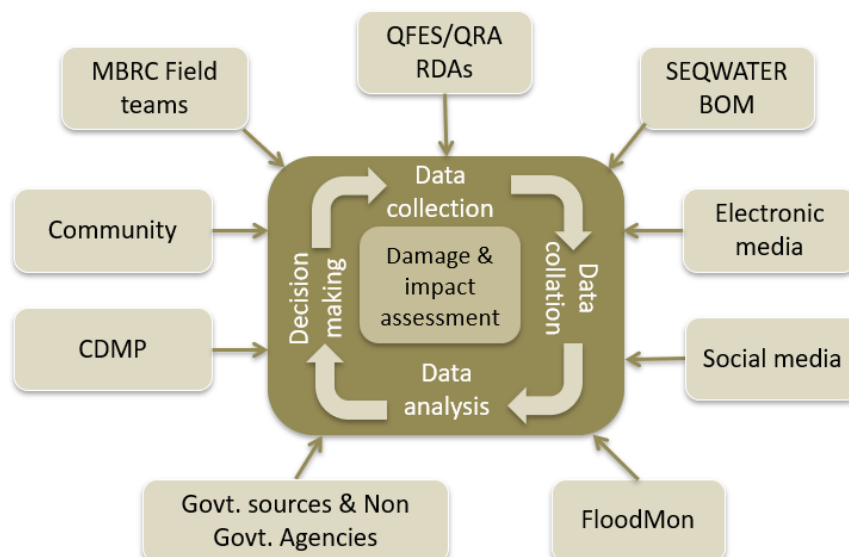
MBRC Field teams

QFES/QRA RDAs

SEQWATER BOM

Community

Electronic media

CDMP

Social media

Data collection

Data collation

Data analysis

Decision making

Damage & impact assessment

Govt. sources & Non Govt. Agencies

FloodMon